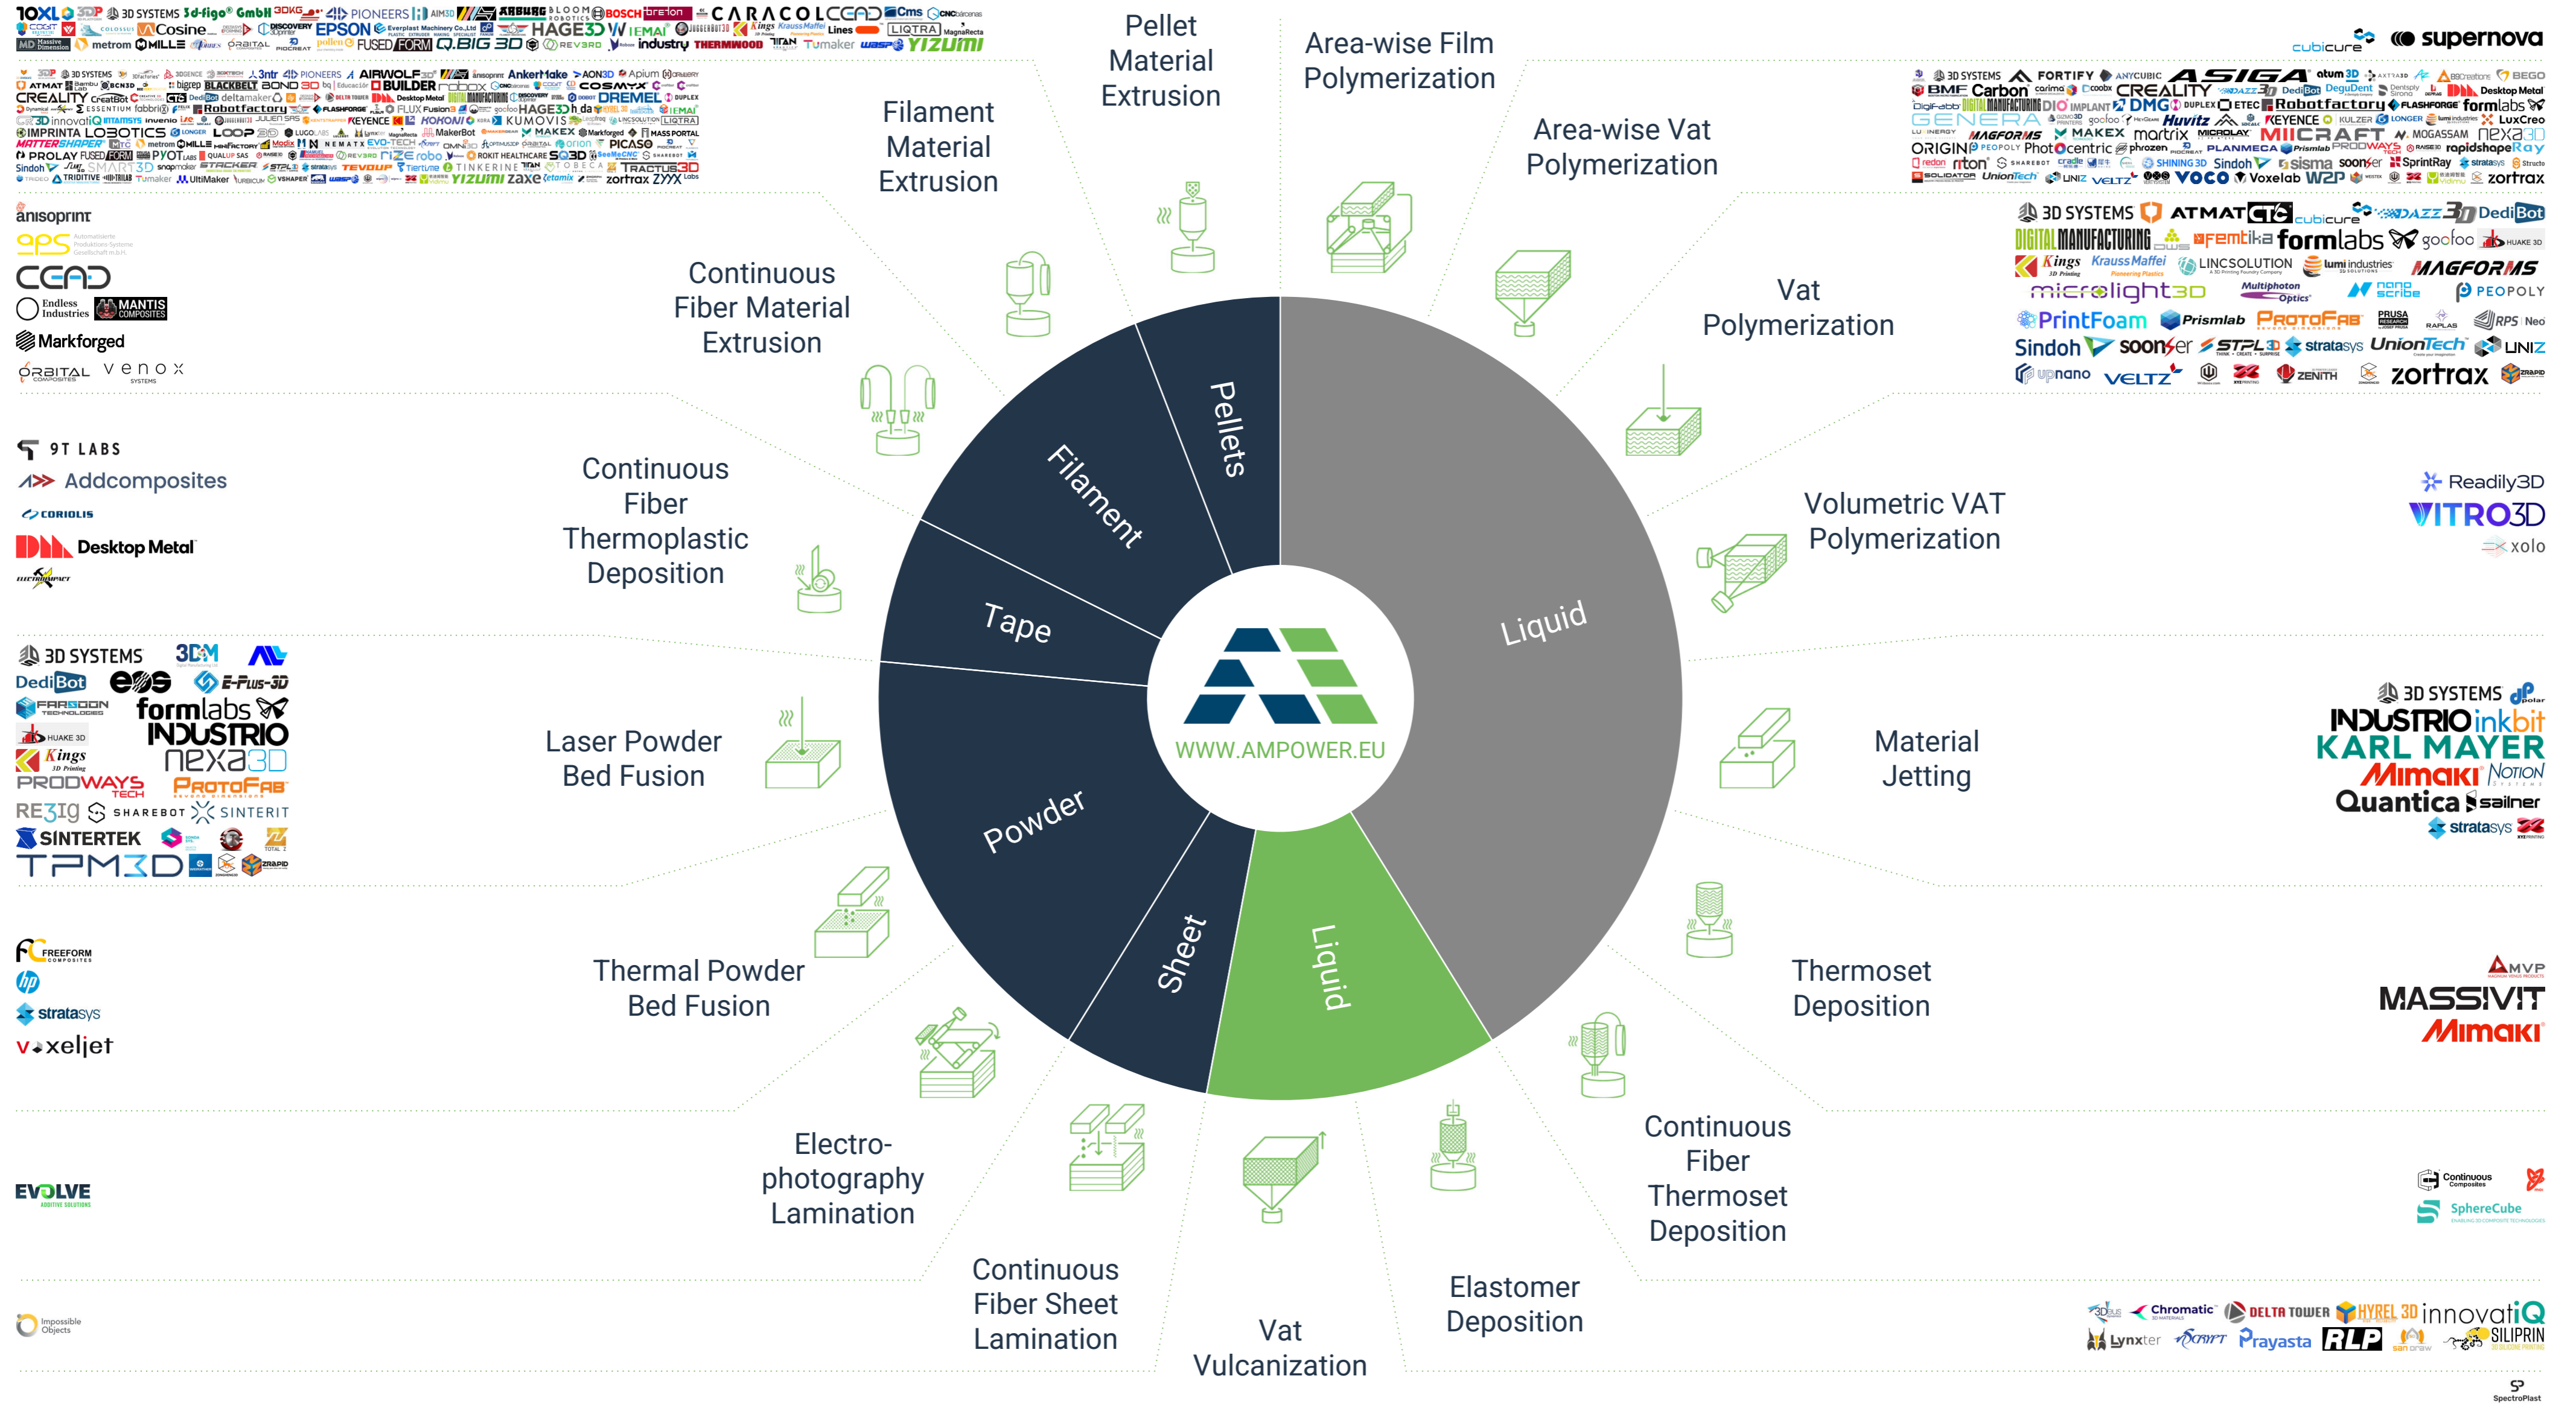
Pellet Material Extrusion

Area-wise Film Polymerization

Filament Material Extrusion

Area-wise Vat Polymerization

Continuous Fiber Material Extrusion

Vat Polymerization

Continuous Fiber Thermoplastic Deposition

Volumetric VAT Polymerization

Laser Powder Bed Fusion

Material Jetting

Thermal Powder Bed Fusion

Thermoset Deposition

Electro-photography Lamination

Continuous Fiber Thermoset Deposition

Continuous Fiber Sheet Lamination

Vat Vulcanization

Elastomer Deposition

Pellets

Filament

Tape

Powder

Sheet

Liquid

Liquid

WWW.AMPOWER.EU

cubicure supernova

anisoprint
aps
CEAD
Endless Industries
MANTIS COMPOSITES
Markforged
ORBITAL
venox

9T LABS
Addcomposites
CORIOLIS
Desktop Metal

Readily3D
VITRO3D
xolo

3D SYSTEMS
3DM
DediBot
eos
E-Plus-3D
FARSOON
formlabs
INDUSTRIO
Kings
nexa3D
PRODWAYS
ProtoFab
RE3Ig
SHAREBOT
SINTERIT
SINTERTEK
TPM3D

3D SYSTEMS
INDUSTRIO inkbit
KARL MAYER
Mimaki Notion
Quantica sailner
stratasys

FREEFORM
hp
stratasys
voxeljet

MVP
MASSIVIT
Mimaki

EVOLVE

Continuous Composites
SphereCube

Impossible Objects

Chromatic
DELTA TOWER
HYREL 3D
innovatiQ
Lynxter
Prayasta
RLP
SILIPRIN

SpectroPlast